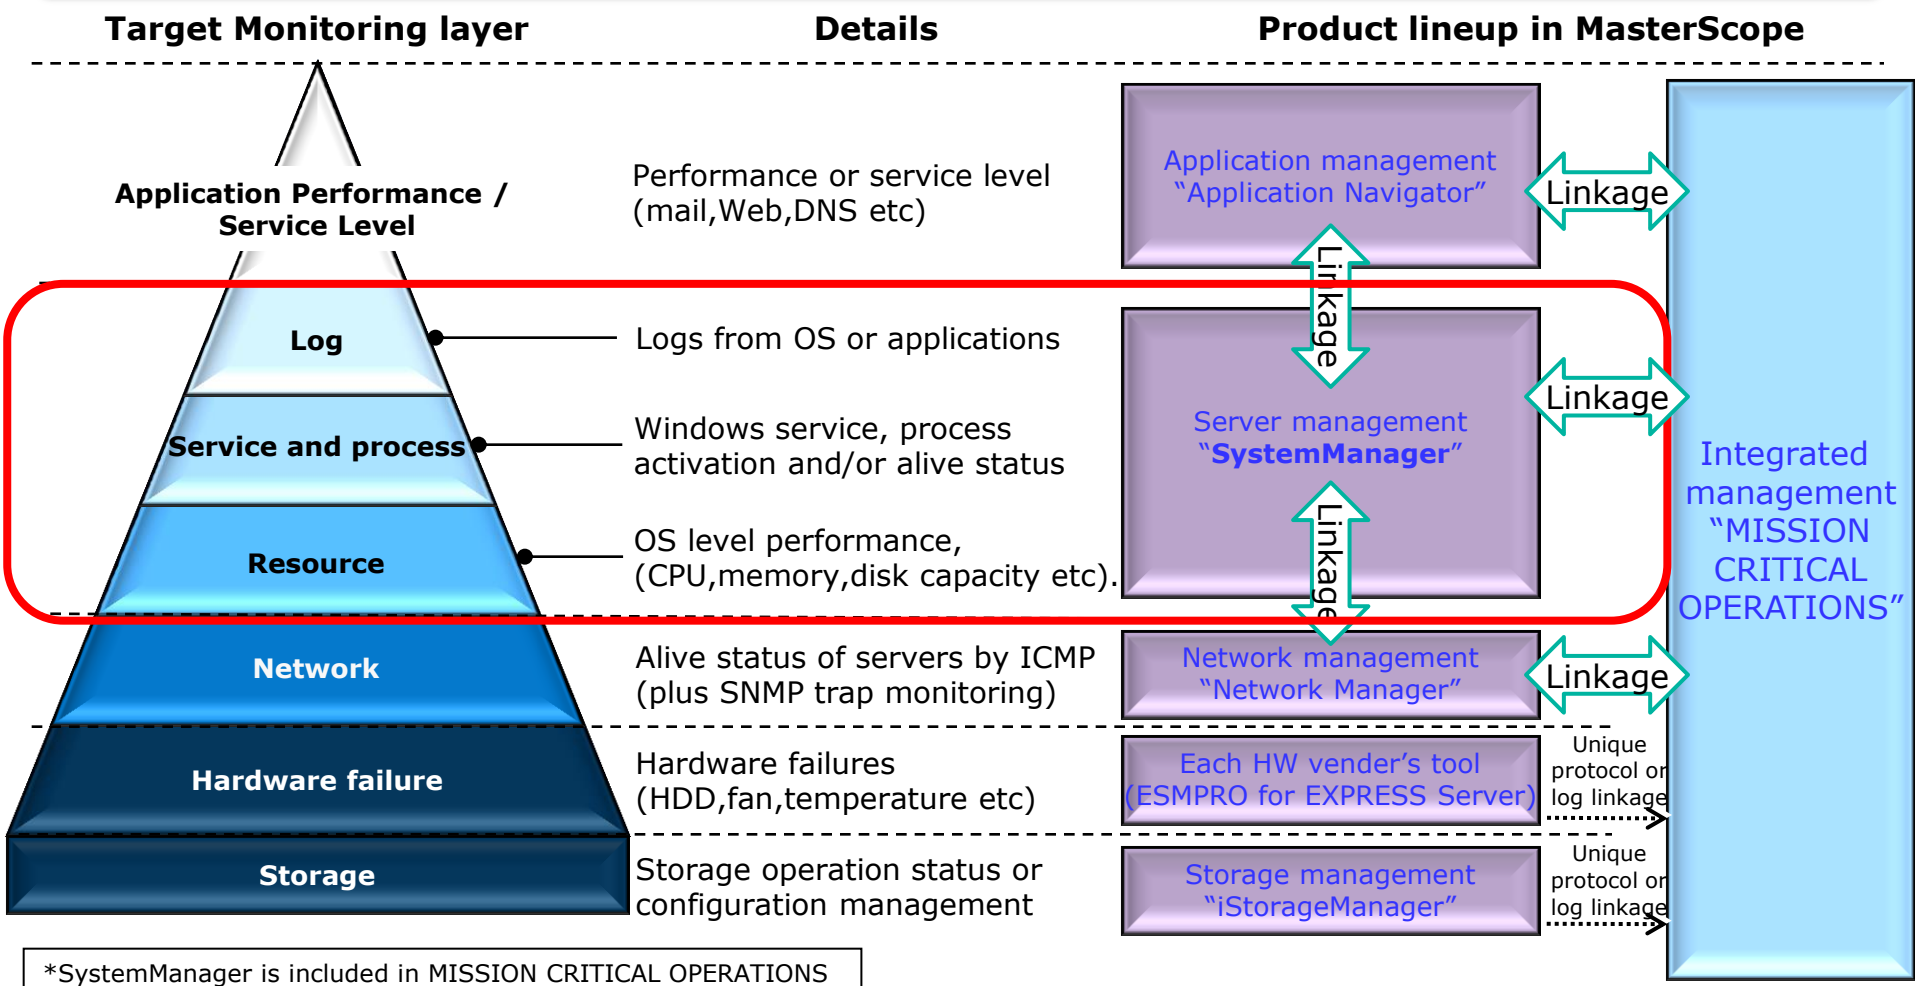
Target Monitoring layer

Details

Product lineup in MasterScope

Application Performance / Service Level

Performance or service level (mail,Web,DNS etc)

Application management "Application Navigator"

Linkage

Linkage

Log

Logs from OS or applications

Service and process

Windows service, process activation and/or alive status

Server management "SystemManager"

Linkage

Linkage

Resource

OS level performance, (CPU,memory,disk capacity etc).

Integrated management "MISSION CRITICAL OPERATIONS"

Network

Alive status of servers by ICMP (plus SNMP trap monitoring)

Network management "Network Manager"

Linkage

Hardware failure

Hardware failures (HDD,fan,temperature etc)

Each HW vender's tool (ESMPRO for EXPRESS Server)

Unique protocol or log linkage

Storage

Storage operation status or configuration management

Storage management "iStorageManager"

Unique protocol or log linkage

*SystemManager is included in MISSION CRITICAL OPERATIONS